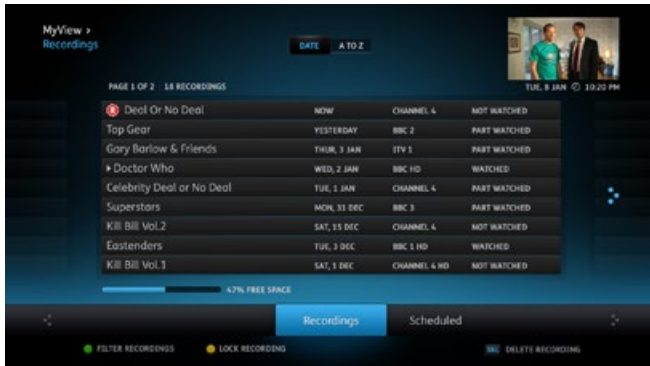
MyView >
Recordings

DATE A TO Z

TUE, 8 JAN 10:20 PM

PAGE 1 OF 2 18 RECORDINGS

| | | | |
|---|---|---|---|
| R Deal Or No Deal | NOW | CHANNEL 4 | NOT WATCHED |
| Top Gear | YESTERDAY | BBC 2 | PART WATCHED |
| Gary Barlow & Friends | THUR, 3 JAN | ITV 1 | PART WATCHED |
| ▸ Doctor Who | WED, 2 JAN | BBC HD | WATCHED |
| Celebrity Deal or No Deal | TUE, 1 JAN | CHANNEL 4 | PART WATCHED |
| Superstars | MON, 31 DEC | BBC 3 | PART WATCHED |
| Kill Bill Vol.2 | SAT, 15 DEC | CHANNEL 4 | NOT WATCHED |
| Eastenders | TUE, 3 DEC | BBC 1 HD | WATCHED |
| Kill Bill Vol.1 | SAT, 1 DEC | CHANNEL 4 HD | NOT WATCHED |

47% FREE SPACE

Recordings Scheduled

FILTER RECORDINGS LOCK RECORDING DEL DELETE RECORDING